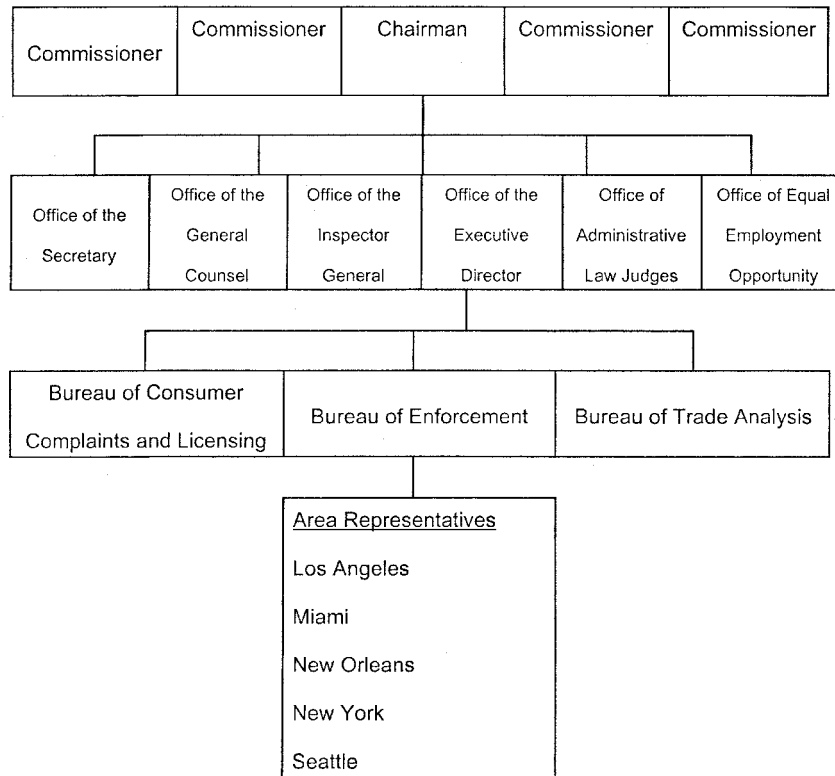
Commissioner

Commissioner

Chairman

Commissioner

Commissioner

Office of the Secretary

Office of the General Counsel

Office of the Inspector General

Office of the Executive Director

Office of Administrative Law Judges

Office of Equal Employment Opportunity

Bureau of Consumer Complaints and Licensing

Bureau of Enforcement

Bureau of Trade Analysis

Area Representatives

Los Angeles

Miami

New Orleans

New York

Seattle